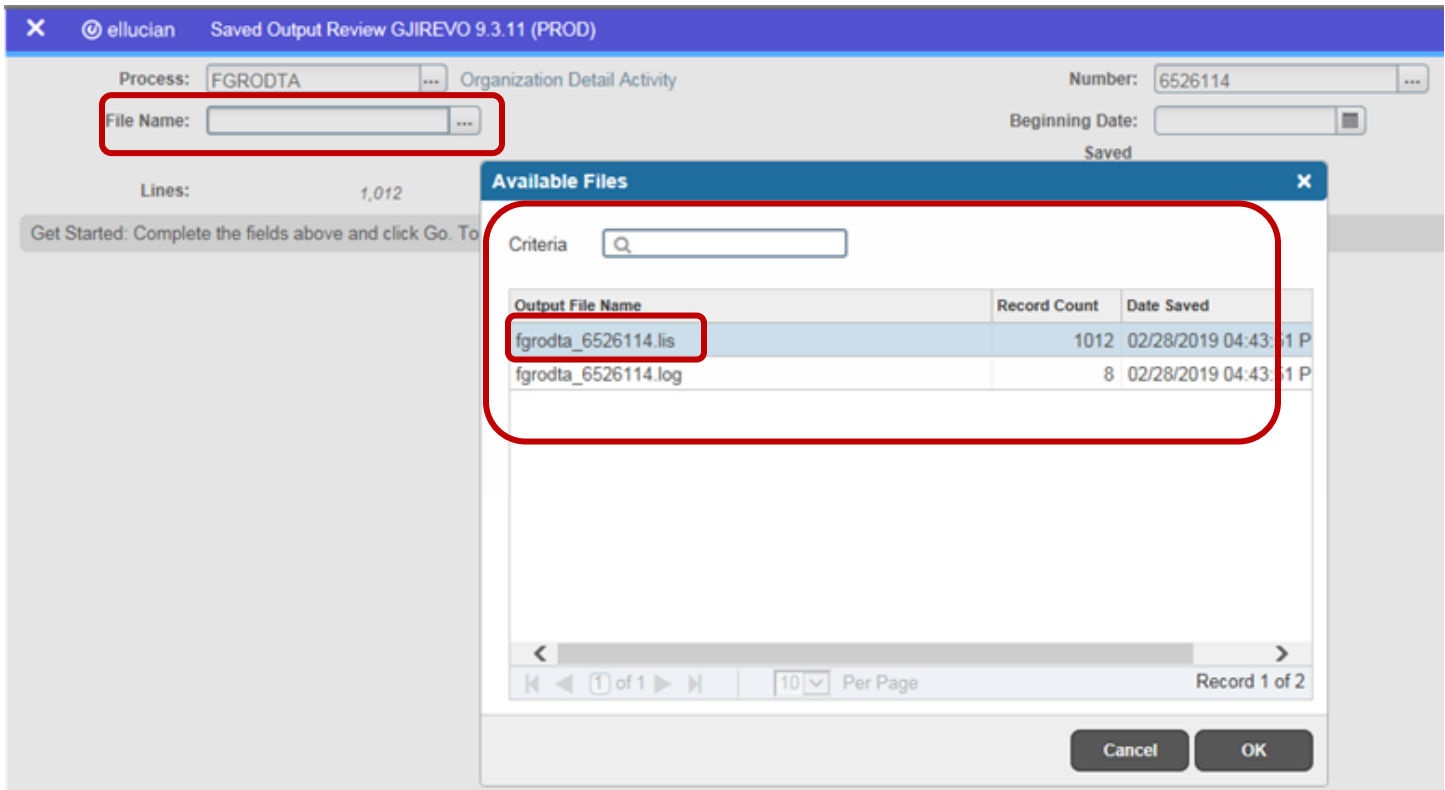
ellucian Saved Output Review GJIREVO 9.3.11 (PROD)

Process: FGRODTA ... Organization Detail Activity

Number: 6526114 ...

File Name: ...

Beginning Date:

Saved

Lines: 1,012

Get Started: Complete the fields above and click Go. To

Available Files

Criteria

| Output File Name | Record Count | Date Saved |
|---|---|---|
| fgrodta_6526114.lis | 1012 | 02/28/2019 04:43:51 P |
| fgrodta_6526114.log | 8 | 02/28/2019 04:43:51 P |

1 of 1

10 Per Page

Record 1 of 2

Cancel

OK